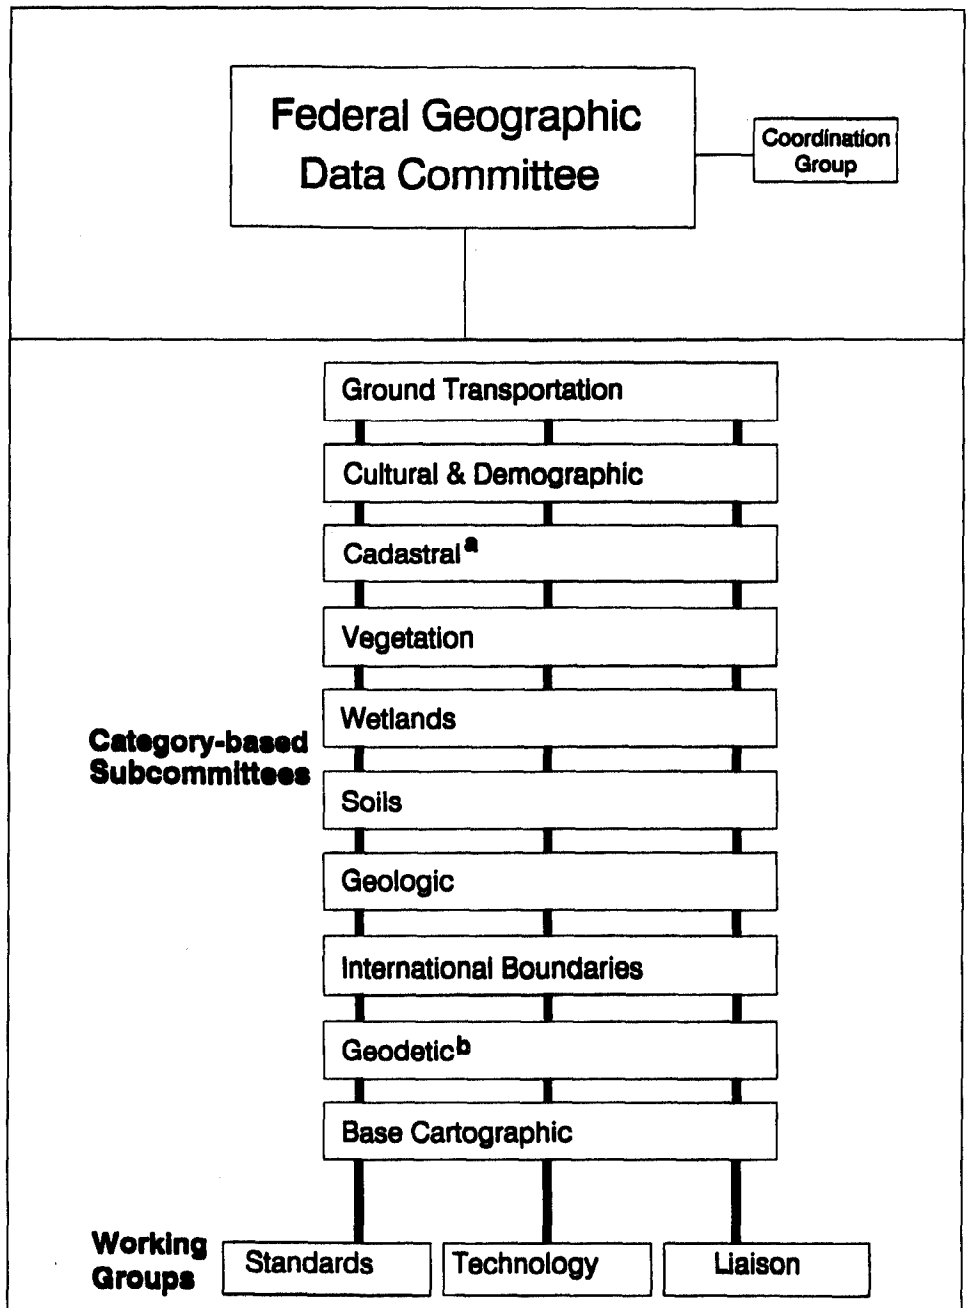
Federal Geographic Data Committee

Coordination Group

Ground Transportation

Cultural & Demographic

Cadastral$^{a}$

Vegetation

Wetlands

Category-based Subcommittees

Soils

Geologic

International Boundaries

Geodetic$^{b}$

Base Cartographic

Working Groups

Standards

Technology

Liaison